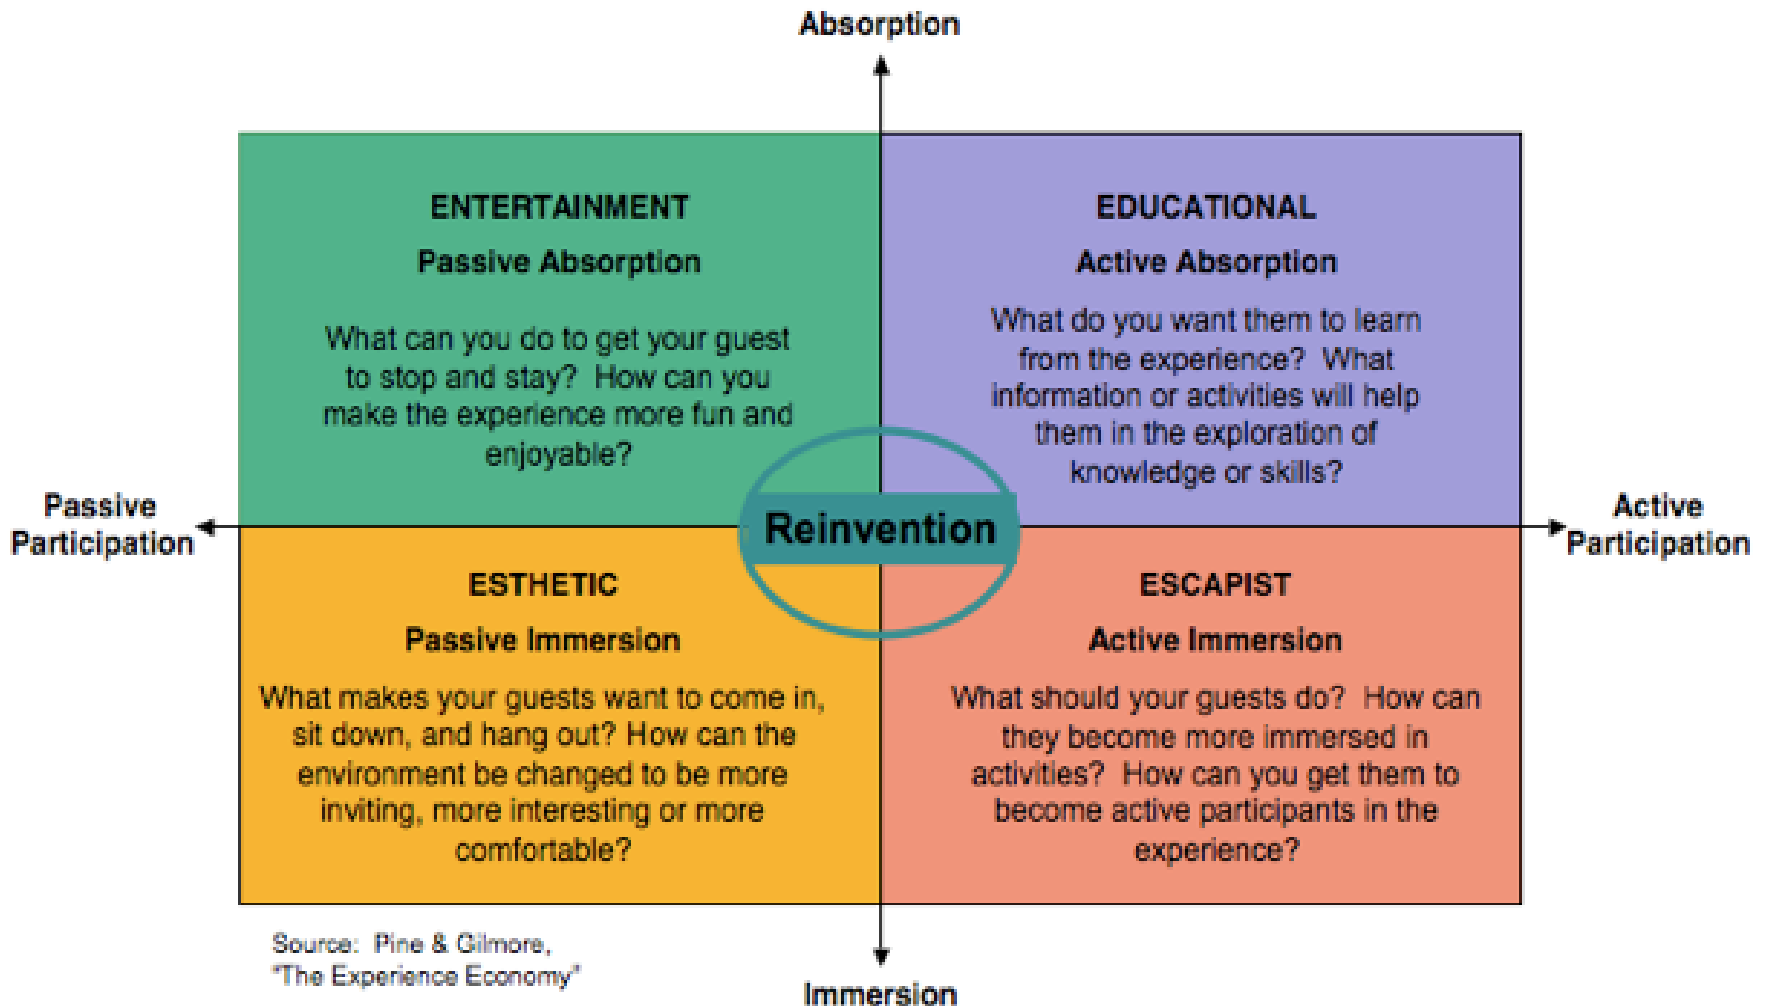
Absorption

ENTERTAINMENT

Passive Absorption

What can you do to get your guest to stop and stay? How can you make the experience more fun and enjoyable?

EDUCATIONAL

Active Absorption

What do you want them to learn from the experience? What information or activities will help them in the exploration of knowledge or skills?

Passive Participation

Reinvention

Active Participation

ESTHETIC

Passive Immersion

What makes your guests want to come in, sit down, and hang out? How can the environment be changed to be more inviting, more interesting or more comfortable?

ESCAPIST

Active Immersion

What should your guests do? How can they become more immersed in activities? How can you get them to become active participants in the experience?

Source: Pine & Gilmore, "The Experience Economy"

Immersion